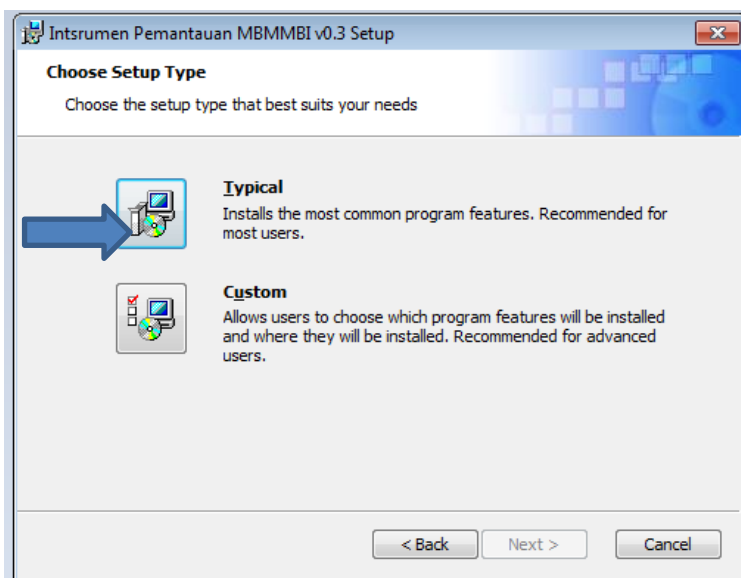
Intsrumen Pemantauan MBMMBI v0.3 Setup

Choose Setup Type

Choose the setup type that best suits your needs

Typical

Installs the most common program features. Recommended for most users.

Custom

Allows users to choose which program features will be installed and where they will be installed. Recommended for advanced users.

< Back

Next >

Cancel